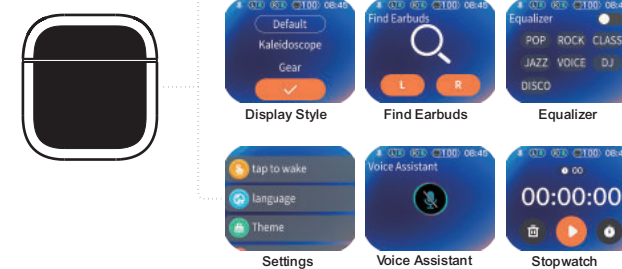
08:45
Default
Kaleidoscope
Gear
Display Style

08:45
Find Earbuds
L
R
Find Earbuds

08:45
Equalizer
POP
ROCK
CLASS
JAZZ
VOICE
DJ
DISCO
Equalizer

tap to wake
language
Theme
Settings

08:45
Voice Assistant
Voice Assistant

08:45
00
00:00:00
Stopwatch